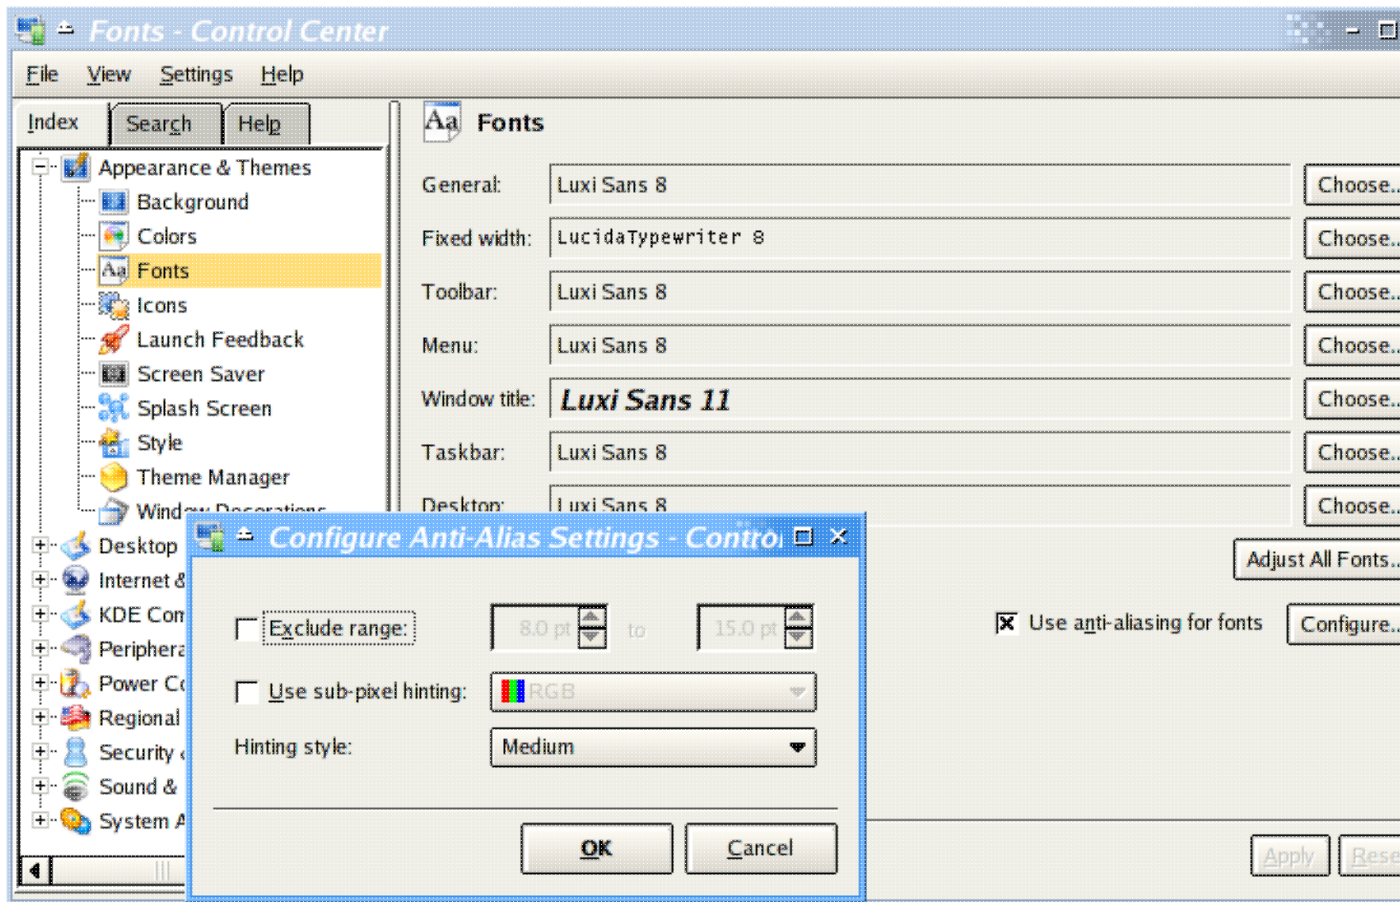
Fonts - Control Center

File View Settings Help

Index Search Help

Appearance & Themes
Background
Colors
Fonts
Icons
Launch Feedback
Screen Saver
Splash Screen
Style
Theme Manager
Window Decorations
Desktop
Internet &
KDE Com
Periphera
Power Co
Regional
Security
Sound &
System A

Fonts

General: Luxi Sans 8 Choose...
Fixed width: LucidaTypewriter 8 Choose...
Toolbar: Luxi Sans 8 Choose...
Menu: Luxi Sans 8 Choose...
Window title: Luxi Sans 11 Choose...
Taskbar: Luxi Sans 8 Choose...
Desktop: Luxi Sans 8 Choose...

Adjust All Fonts...

Use anti-aliasing for fonts Configure...

Apply Rese

Configure Anti-Alias Settings - Contro

Exclude range: 8.0 pt to 15.0 pt

Use sub-pixel hinting: RGB

Hinting style: Medium

OK Cancel